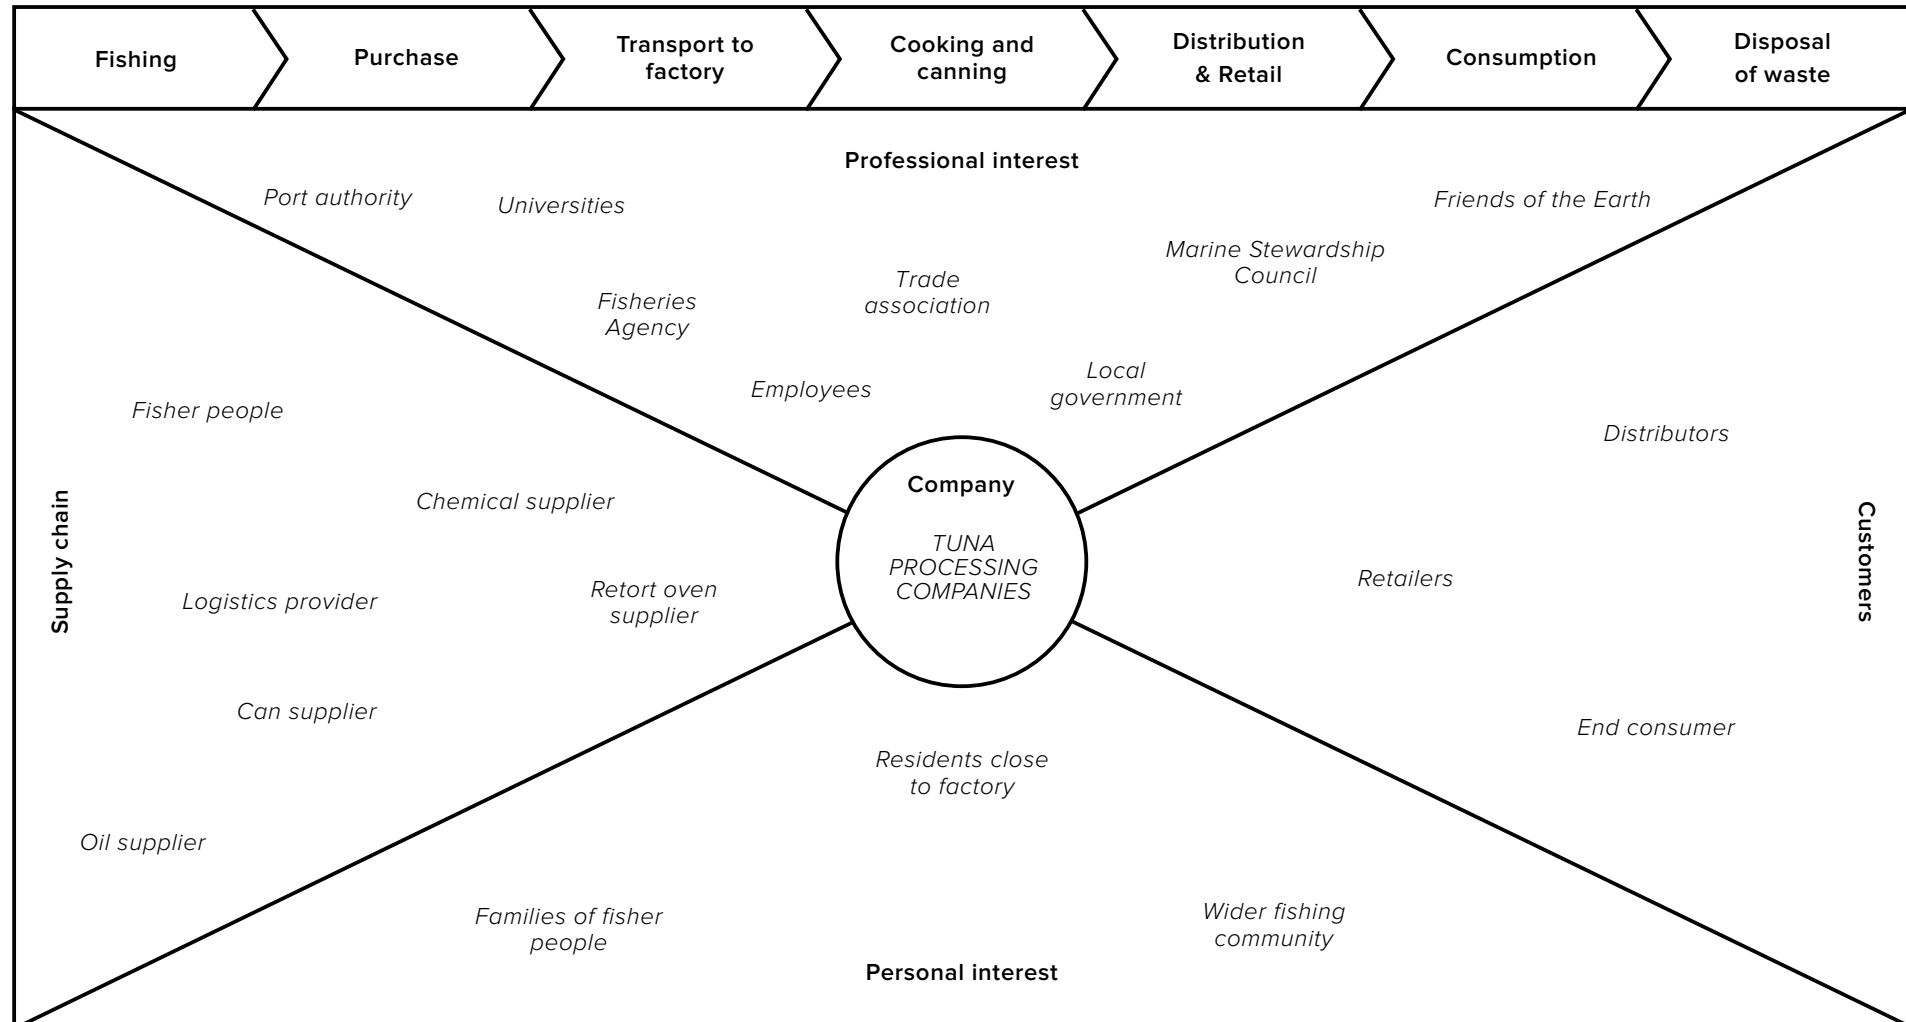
Fishing

Purchase

Transport to factory

Cooking and canning

Distribution & Retail

Consumption

Disposal of waste

Professional interest

Port authority

Universities

Friends of the Earth

Marine Stewardship Council

Trade association

Fisheries Agency

Employees

Local government

Fisher people

Distributors

Company

TUNA PROCESSING COMPANIES

Chemical supplier

Supply chain

Customers

Logistics provider

Retort oven supplier

Retailers

Can supplier

End consumer

Residents close to factory

Oil supplier

Families of fisher people

Wider fishing community

Personal interest